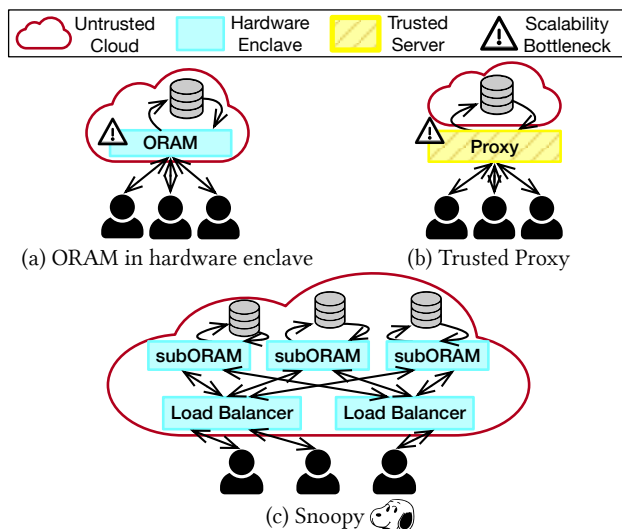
Untrusted Cloud

Hardware Enclave

Trusted Server

Scalability Bottleneck

ORAM

(a) ORAM in hardware enclave

Proxy

(b) Trusted Proxy

subORAM

subORAM

subORAM

Load Balancer

Load Balancer

(c) Snoopy